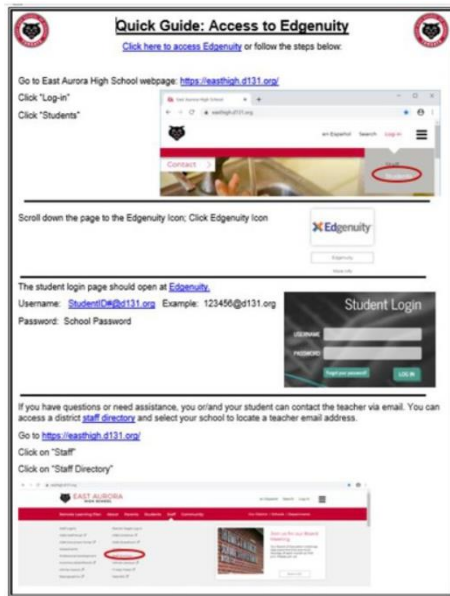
Quick Guide: Access to Edgenuity

Click here to access Edgenuity or follow the steps below:

Go to East Aurora High School webpage: https://easthigh.d131.org/

Click "Log-in"

Click "Students"

East Aurora High School

easthigh.d131.org

en Español Search Log in

Contact

Staff

Students

Scroll down the page to the Edgenuity Icon; Click Edgenuity Icon

Edgenuity

The student login page should open at Edgenuity.

Username: StudentID#@d131.org Example: 123456@d131.org

Password: School Password

Student Login

USERNAME

PASSWORD

Forgot your password?

LOG IN

If you have questions or need assistance, you or/and your student can contact the teacher via email. You can access a district staff directory and select your school to locate a teacher email address.

Go to https://easthigh.d131.org/

Click on "Staff"

Click on "Staff Directory"

EAST AURORA

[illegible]